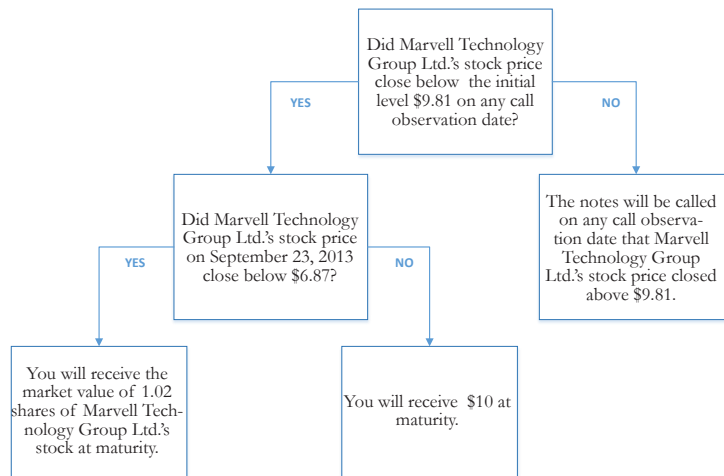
Did Marvell Technology Group Ltd.'s stock price close below the initial level $9.81 on any call observation date?

YES

NO

Did Marvell Technology Group Ltd.'s stock price on September 23, 2013 close below $6.87?

The notes will be called on any call observation date that Marvell Technology Group Ltd.'s stock price closed above $9.81.

YES

NO

You will receive the market value of 1.02 shares of Marvell Technology Group Ltd.'s stock at maturity.

You will receive $10 at maturity.